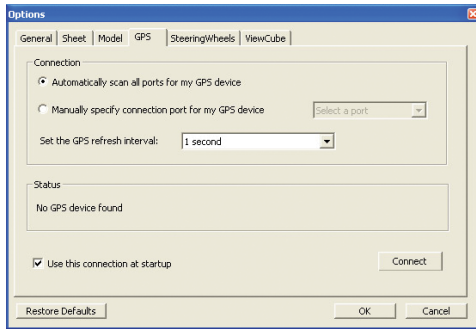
Options

General | Sheet | Model | GPS | SteeringWheels | ViewCube

Connection

Automatically scan all ports for my GPS device

Manually specify connection port for my GPS device

Select a port

Set the GPS refresh interval:

1 second

Status

No GPS device found

Use this connection at startup

Connect

Restore Defaults

OK

Cancel